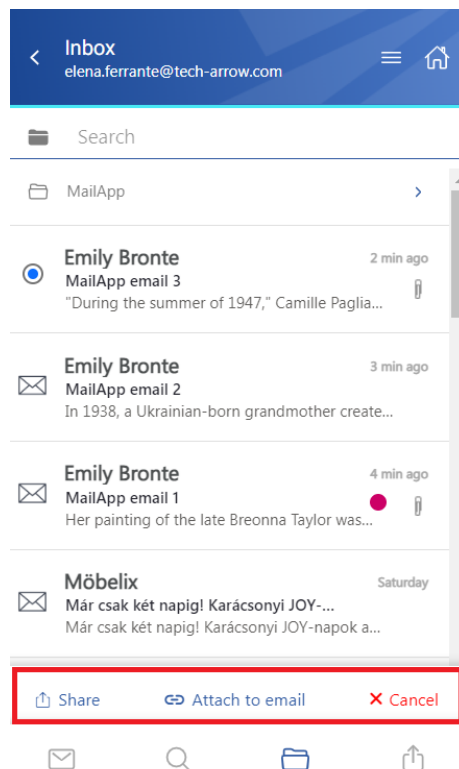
Inbox
elena.ferrante@tech-arrow.com

Search

MailApp

Emily Bronte
2 min ago
MailApp email 3
"During the summer of 1947," Camille Paglia...

Emily Bronte
3 min ago
MailApp email 2
In 1938, a Ukrainian-born grandmother create...

Emily Bronte
4 min ago
MailApp email 1
Her painting of the late Breonna Taylor was...

Möbelix
Saturday
Már csak két napig! Karácsonyi JOY-...
Már csak két napig! Karácsonyi JOY-napok a...

Share
Attach to email
Cancel